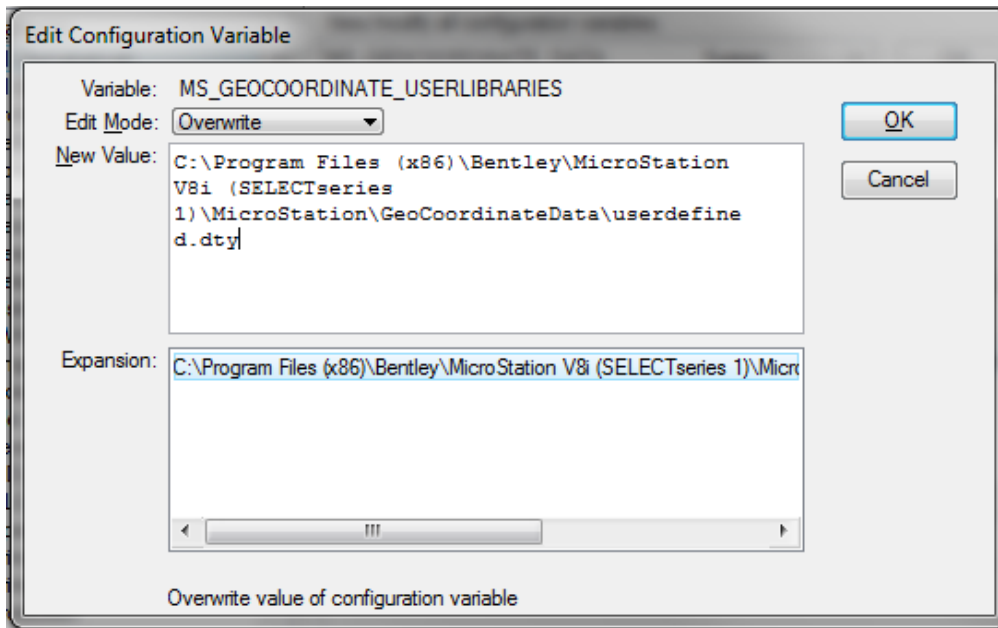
Edit Configuration Variable

Variable: MS_GEOCOORDINATE_USERLIBRARIES

Edit Mode: Overwrite

New Value: C:\Program Files (x86)\Bentley\MicroStation V8i (SELECTseries 1)\MicroStation\GeoCoordinateData\userdefined.dty

OK

Cancel

Expansion: C:\Program Files (x86)\Bentley\MicroStation V8i (SELECTseries 1)\Micro

Overwrite value of configuration variable